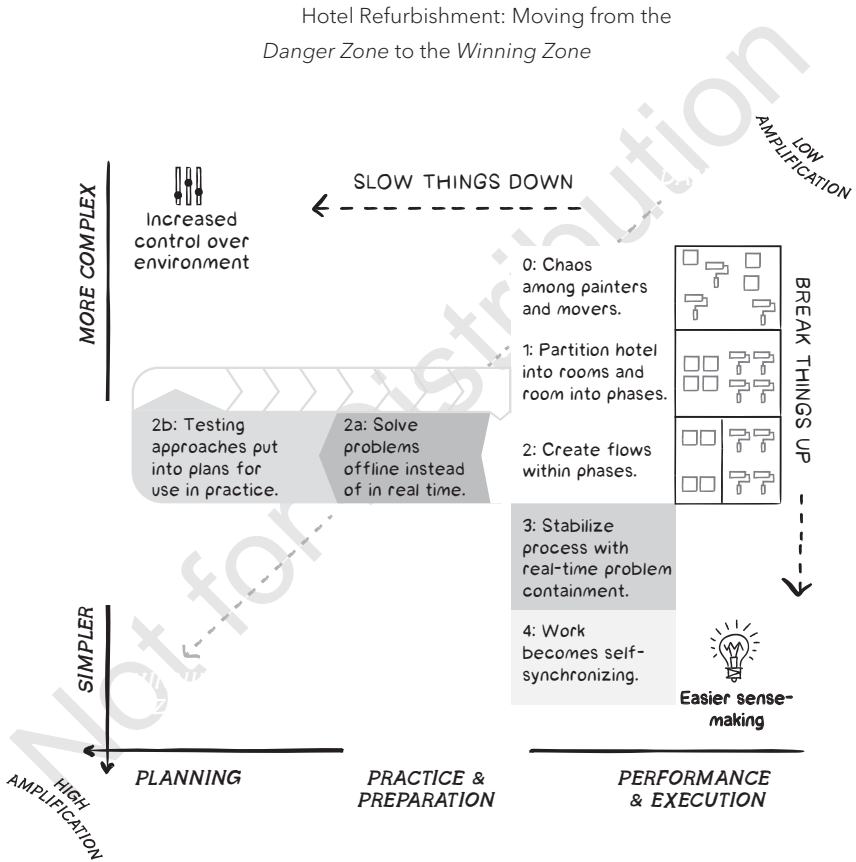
Hotel Refurbishment: Moving from the *Danger Zone* to the *Winning Zone*

LOW AMPLIFICATION

MORE COMPLEX

SLOW THINGS DOWN

Increased control over environment

0: Chaos among painters and movers.

1: Partition hotel into rooms and room into phases.

2: Create flows within phases.

BREAK THINGS UP

2b: Testing approaches put into plans for use in practice.

2a: Solve problems offline instead of in real time.

3: Stabilize process with real-time problem containment.

4: Work becomes self-synchronizing.

Easier sense-making

SIMPLER

HIGH AMPLIFICATION

PLANNING

PRACTICE & PREPARATION

PERFORMANCE & EXECUTION

Not for distribution